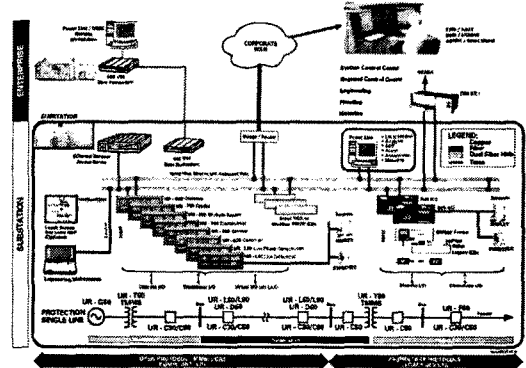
ENTERPRISE

SUBSTATION

CORPORATE WAN

System Control Center

Regional Control Center

Engineering

Planning

Metering

LEGEND:

PROTECTION SINGLE LINE

UR - C30

UR - T60

UR - L90/L60

UR - D60

UR - C30/C60

UR - L60/L90

UR - T60

UR - F60

UR - C30

UR - C30/C60

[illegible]